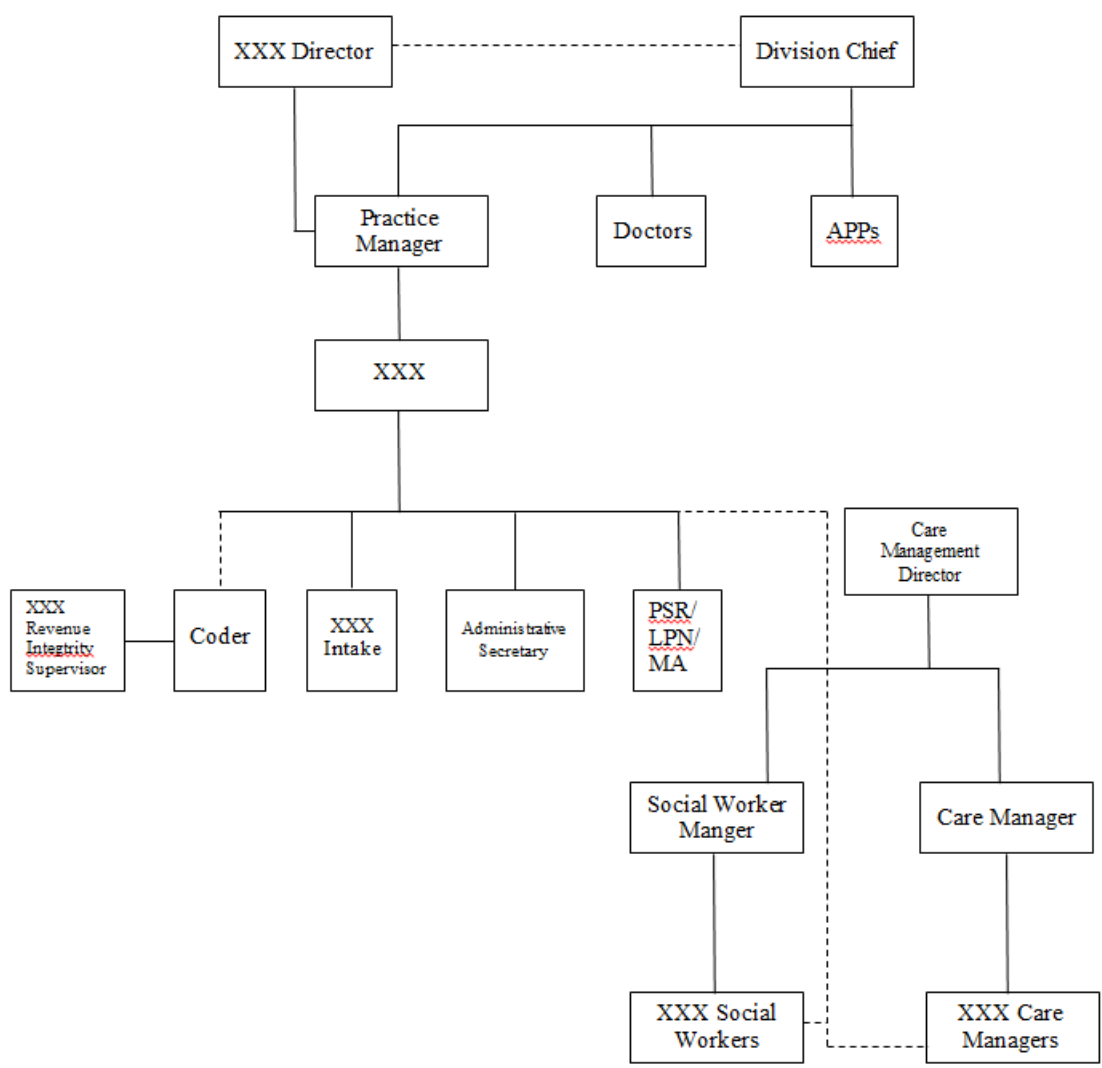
XXX Director

Division Chief

Practice Manager

Doctors

APPs

XXX

XXX Revenue Integtrity Supervisor

Coder

XXX Intake

Administrative Secretary

PSR/ LPN/ MA

Care Management Director

Social Worker Manger

Care Manager

XXX Social Workers

XXX Care Managers